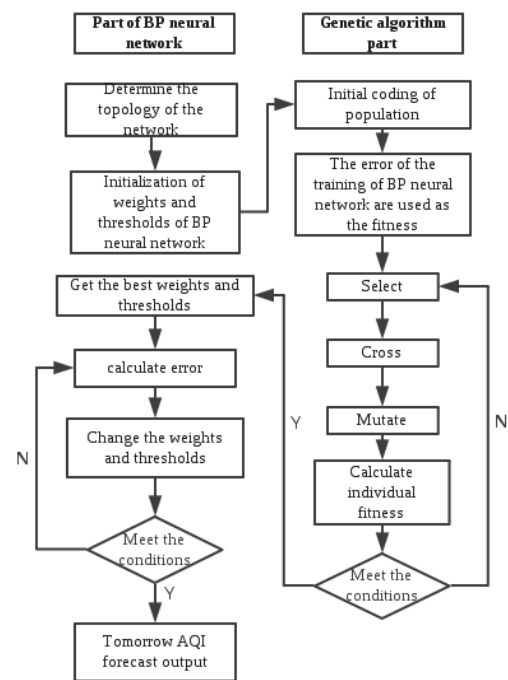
Part of BP neural network

Determine the topology of the network

Initialization of weights and thresholds of BP neural network

Get the best weights and thresholds

calculate error

Change the weights and thresholds

N

Meet the conditions

Y

Tomorrow AQI forecast output

Genetic algorithm part

Initial coding of population

The error of the training of BP neural network are used as the fitness

Select

Cross

Mutate

Calculate individual fitness

Y

N

Meet the conditions